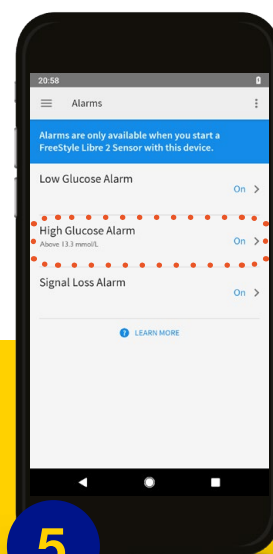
20:58

Alarms

Alarms are only available when you start a FreeStyle Libre 2 Sensor with this device.

Low Glucose Alarm
On >

High Glucose Alarm
Above 13.3 mmol/L
On >

Signal Loss Alarm
On >

LEARN MORE

5